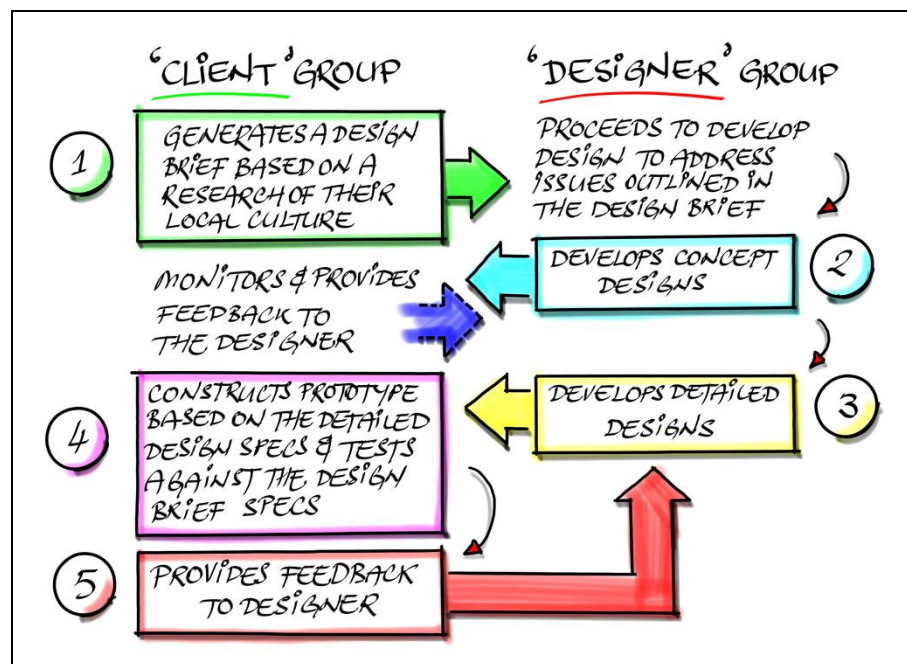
'CLIENT' GROUP

'DESIGNER' GROUP

1

GENERATES A DESIGN BRIEF BASED ON A RESEARCH OF THEIR LOCAL CULTURE

PROCEEDS TO DEVELOP DESIGN TO ADDRESS ISSUES OUTLINED IN THE DESIGN BRIEF

DEVELOPS CONCEPT DESIGNS

2

MONITORS & PROVIDES FEEDBACK TO THE DESIGNER

CONSTRUCTS PROTOTYPE BASED ON THE DETAILED DESIGN SPECS & TESTS AGAINST THE DESIGN BRIEF SPECS

4

DEVELOPS DETAILED DESIGNS

3

5

PROVIDES FEEDBACK TO DESIGNER